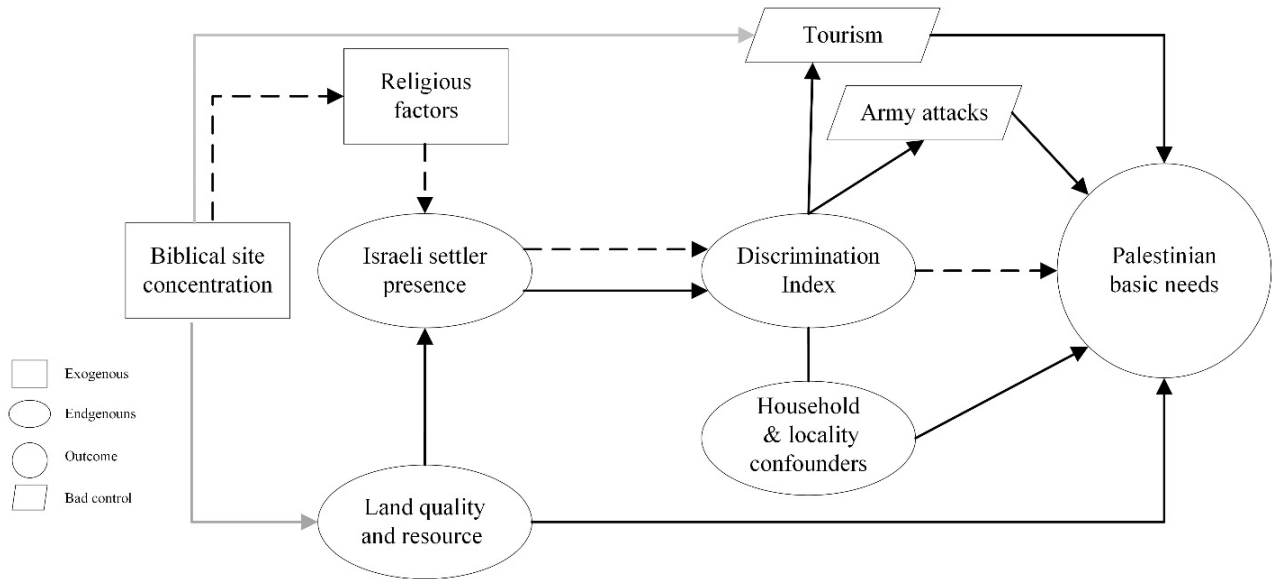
Tourism

Religious factors

Army attacks

Biblical site concentration

Israeli settler presence

Discrimination Index

Palestinian basic needs

Exogenous

Endgenouns

Outcome

Bad control

Household & locality confounders

Land quality and resource